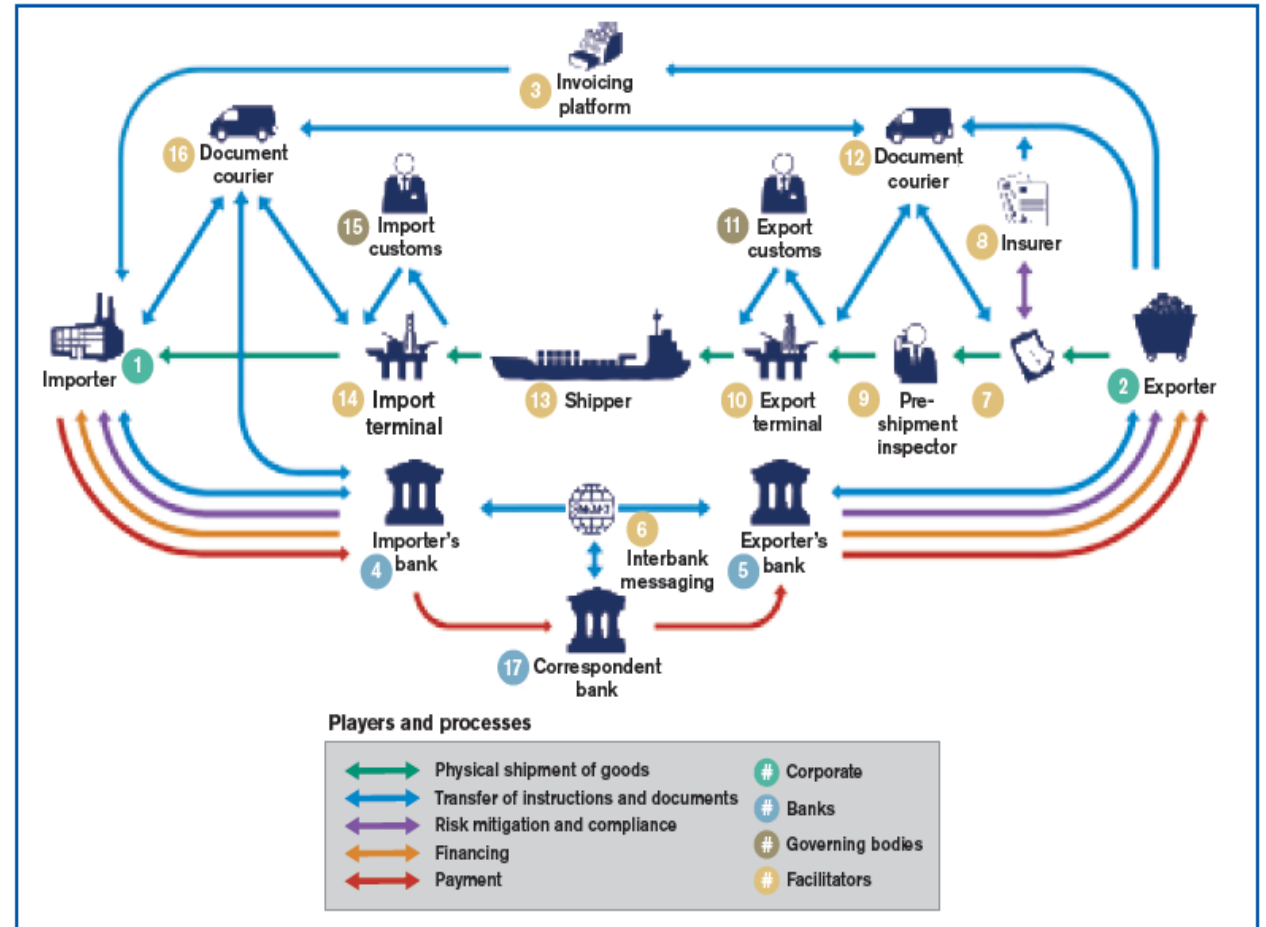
3 Invoicing platform

16 Document courier

12 Document courier

15 Import customs

11 Export customs

8 Insurer

Importer 1

14 Import terminal

13 Shipper

10 Export terminal

9 Pre-shipment inspector

7

2 Exporter

Importer's bank 4

6 Interbank messaging

Exporter's 5 bank

17 Correspondent bank

Players and processes

Physical shipment of goods
Transfer of instructions and documents
Risk mitigation and compliance
Financing
Payment

# Corporate
# Banks
# Governing bodies
# Facilitators